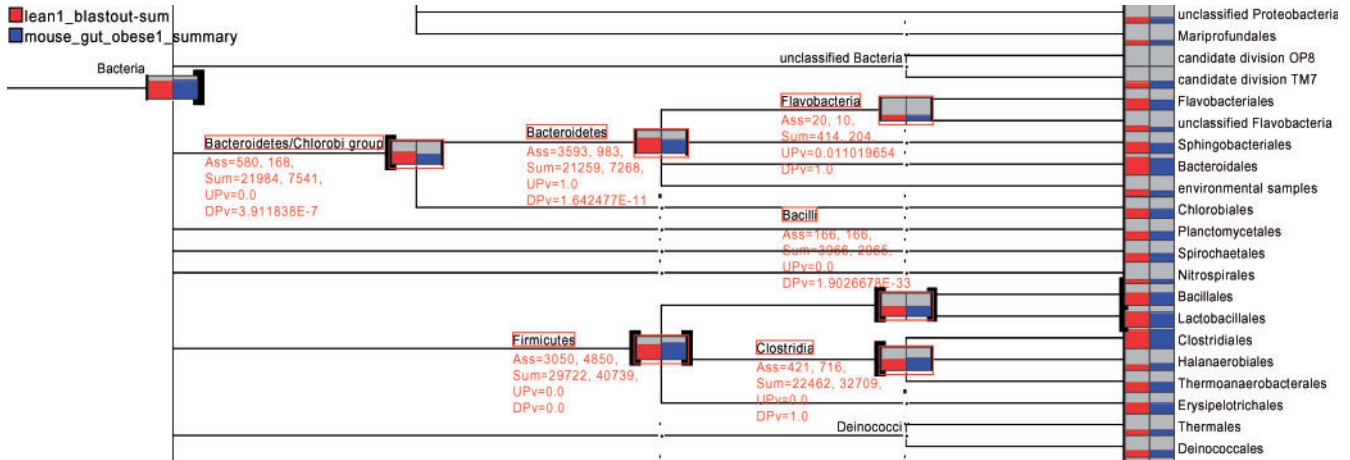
lean1_blastout-sum
mouse_gut_obese1_summary

Bacteria

Bacteroidetes/Chlorobi group
Ass=580, 168,
Sum=21984, 7541,
UPv=0.0
DPv=3.911838E-7

Bacteroidetes
Ass=3593, 983,
Sum=21259, 7268,
UPv=1.0
DPv=1.642477E-11

Flavobacteria
Ass=20, 10,
Sum=414, 204,
UPv=0.011019654
DPv=1.0

unclassified Bacteria

Bacilli
Ass=166, 166,
Sum=3066, 2065,
UPv=0.0
DPv=1.9026678E-33

Firmicutes
Ass=3050, 4850,
Sum=29722, 40739,
UPv=0.0
DPv=0.0

Clostridia
Ass=421, 716,
Sum=22462, 32709,
UPv=0.0
DPv=1.0

Deinococci

unclassified Proteobacteria
Mariprofundales
candidate division OP8
candidate division TM7
Flavobacteriales
unclassified Flavobacteria
Sphingobacteriales
Bacteroidales
environmental samples
Chlorobiales
Planctomycetales
Spirochaetales
Nitrospirales
Bacillales
Lactobacillales
Clostridiales
Halanaerobiales
Thermoanaerobacterales
Erysipelotrichales
Thermales
Deinococcales